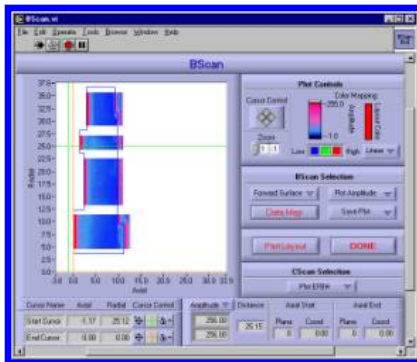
BScan.vi
File Edit Operate Tools Browse Window Help

BScan

375
350
325
300
275
250
225
200
175
150
125
100
75
50
25
0.0
-2.0

-2.0 0.0 5.0 10.0 15.0 20.0 25.0 30.0 33.5
Axial
Radial

Plot Controls
Cursor Control
Zoom
1:1
Color Mapping
255.0
1.0
Low High
Amplitude
Linear
Cursor Color

BScan Selection
Forward Surface
Plot Amplitude
Data Map
Save PM

Print Layout
DONE

CScan Selection
Plot ERBH

Cursor Name | Axial | Radial | Cursor Control
Start Cursor | 1.17 | 25.12
End Cursor | 0.00 | 0.00

Amplitude | Distance
256.00
256.00 | 25.15

Axial Start
Plane | Count
0 | 0.00

Axial End
Plane | Count
0 | 0.00